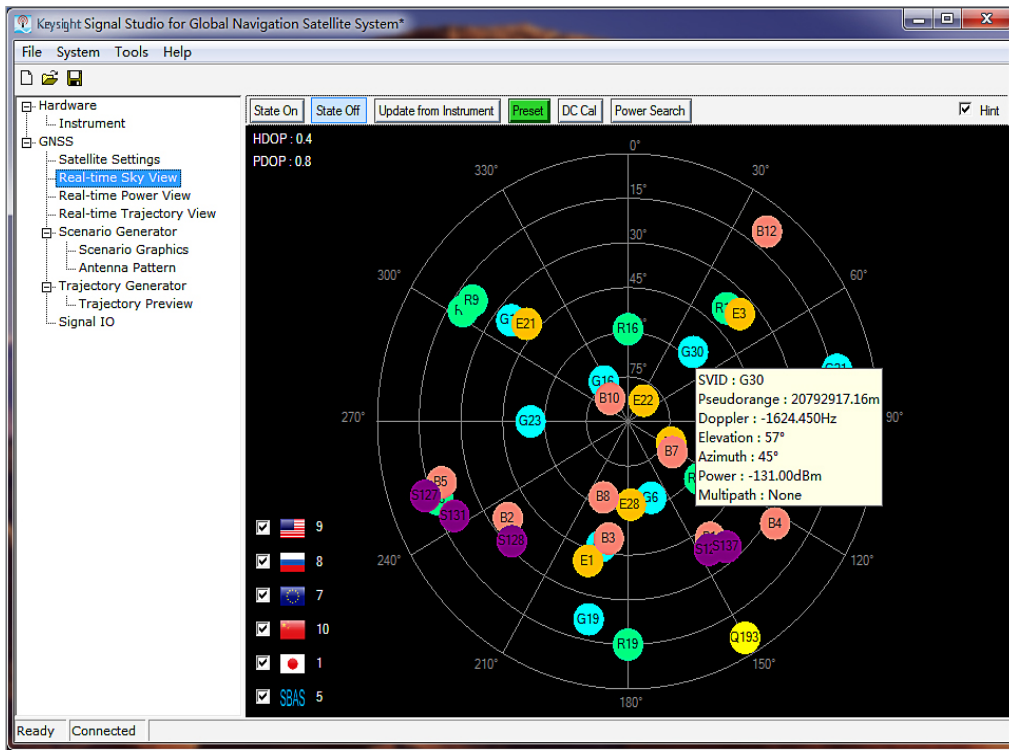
Keysight Signal Studio for Global Navigation Satellite System*

File System Tools Help

Hardware
Instrument
GNSS
Satellite Settings
Real-time Sky View
Real-time Power View
Real-time Trajectory View
Scenario Generator
Scenario Graphics
Antenna Pattern
Trajectory Generator
Trajectory Preview
Signal IO

State On State Off Update from Instrument Preset DC Cal Power Search Hint

HDOP : 0.4
PDOP : 0.8

0° 30° 60° 90° 120° 150° 180° 210° 240° 270° 300° 330°
15° 30° 45° 75°

B12 R9 R G1 E21 R16 R1 E3 G30 G16 B10 E22 G23 B7 R B5 S127 S131 B8 E28 G6 B2 S128 B3 E1 B4 S1 S137 G19 R19 Q193

SVID : G30
Pseudorange : 20792917.16m
Doppler : -1624.450Hz
Elevation : 57°
Azimuth : 45°
Power : -131.00dBm
Multipath : None

9
8
7
10
1
SBAS 5

Ready Connected